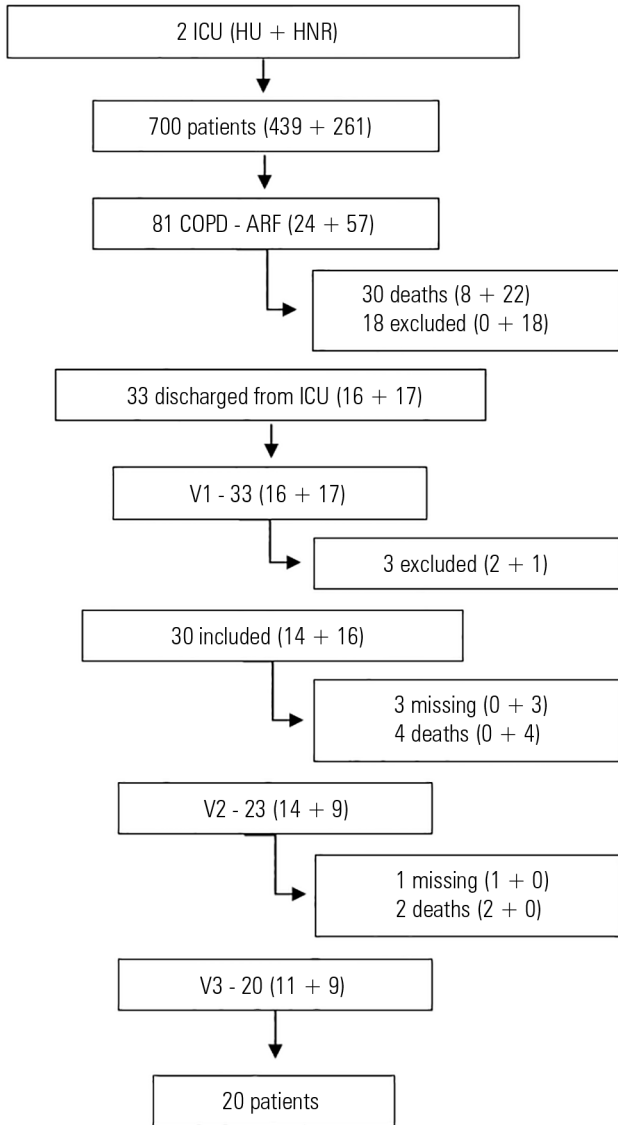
2 ICU (HU + HNR)

700 patients (439 + 261)

81 COPD - ARF (24 + 57)

30 deaths (8 + 22)
18 excluded (0 + 18)

33 discharged from ICU (16 + 17)

V1 - 33 (16 + 17)

3 excluded (2 + 1)

30 included (14 + 16)

3 missing (0 + 3)
4 deaths (0 + 4)

V2 - 23 (14 + 9)

1 missing (1 + 0)
2 deaths (2 + 0)

V3 - 20 (11 + 9)

20 patients